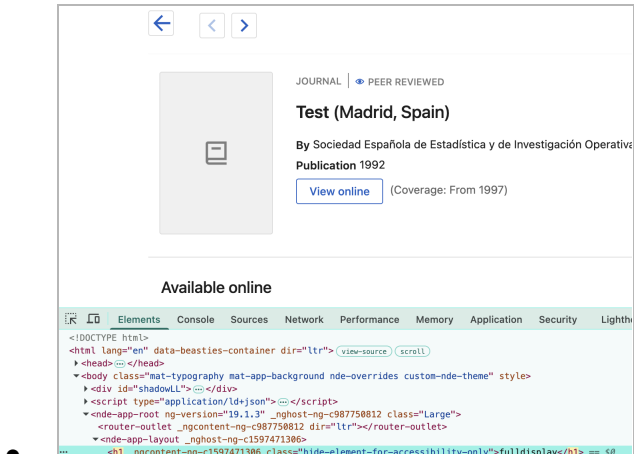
JOURNAL | PEER REVIEWED

Test (Madrid, Spain)

By Sociedad Española de Estadística y de Investigación Operativa

Publication 1992

View online (Coverage: From 1997)

Available online

Elements Console Sources Network Performance Memory Application Security Lighth

<!DOCTYPE html>
<html lang="en" data-beasties-container dir="ltr"> view-source scroll
▸ <head> ⋯ </head>
▾ <body class="mat-typography mat-app-background nde-overrides custom-nde-theme" style>
▸ <div id="shadowLL"> ⋯ </div>
▸ <script type="application/ld+json"> ⋯ </script>
▾ <nde-app-root ng-version="19.1.3" _nghost-ng-c987750812 class="Large">
<router-outlet _ngcontent-ng-c987750812 dir="ltr"></router-outlet>
▾ <nde-app-layout _nghost-ng-c1597471306>
<h1 _ngcontent-ng-c1597471306 class="hide-element-for-accessibility-only">fulldisplay</h1> == $0